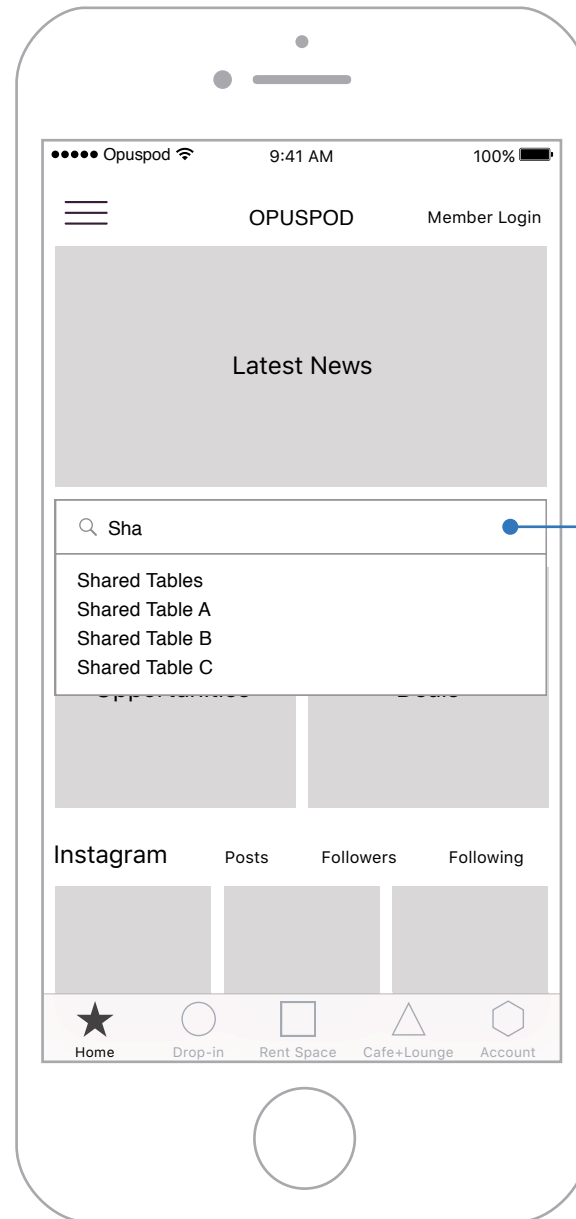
●●●●● Opuspod 9:41 AM 100%

OPUSPOD Member Login

Latest News

Sha

Shared Tables
Shared Table A
Shared Table B
Shared Table C

Instagram Posts Followers Following

Home Drop-in Rent Space Cafe+Lounge Account